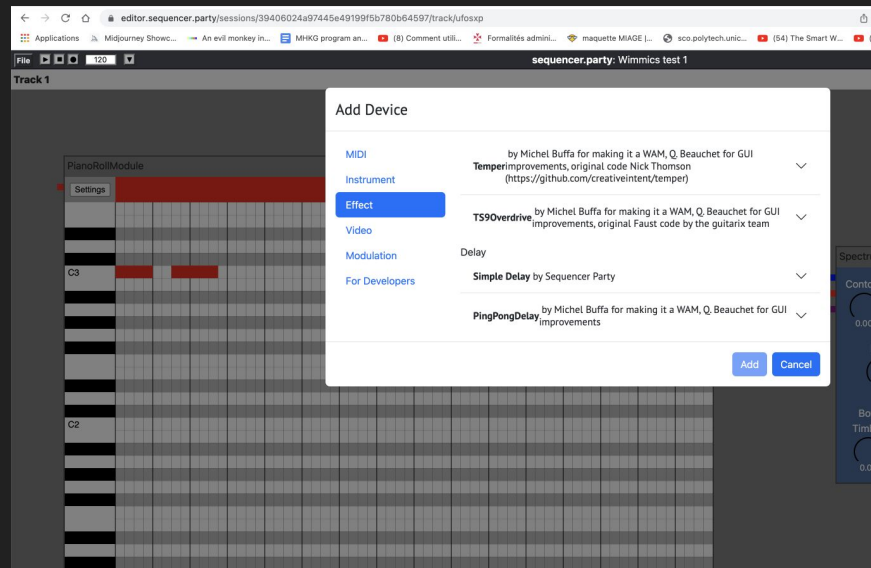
editor.sequencer.party/sessions/39406024a97445e49199f5b780b64597/track/ufosxp

Applications Midjourney Showc... An evil monkey in... MHKG program an... (8) Comment utili... Formalités admini... maquette MIAGE |... sco.polytech.unic... (54) The Smart W...

File 120

sequencer.party: Wimmics test 1

Track 1

PianoRollModule

Settings

C3

C2

Add Device

MIDI

Instrument

Effect

Video

Modulation

For Developers

Temper by Michel Buffa for making it a WAM, Q. Beauchet for GUI improvements, original code Nick Thomson (https://github.com/creativeintent/temper)

TS9Overdrive by Michel Buffa for making it a WAM, Q. Beauchet for GUI improvements, original Faust code by the guitarix team

Delay

Simple Delay by Sequencer Party

PingPongDelay by Michel Buffa for making it a WAM, Q. Beauchet for GUI improvements

Add

Cancel

Spectr

Conto

0.0

Bo

Timb

0.0